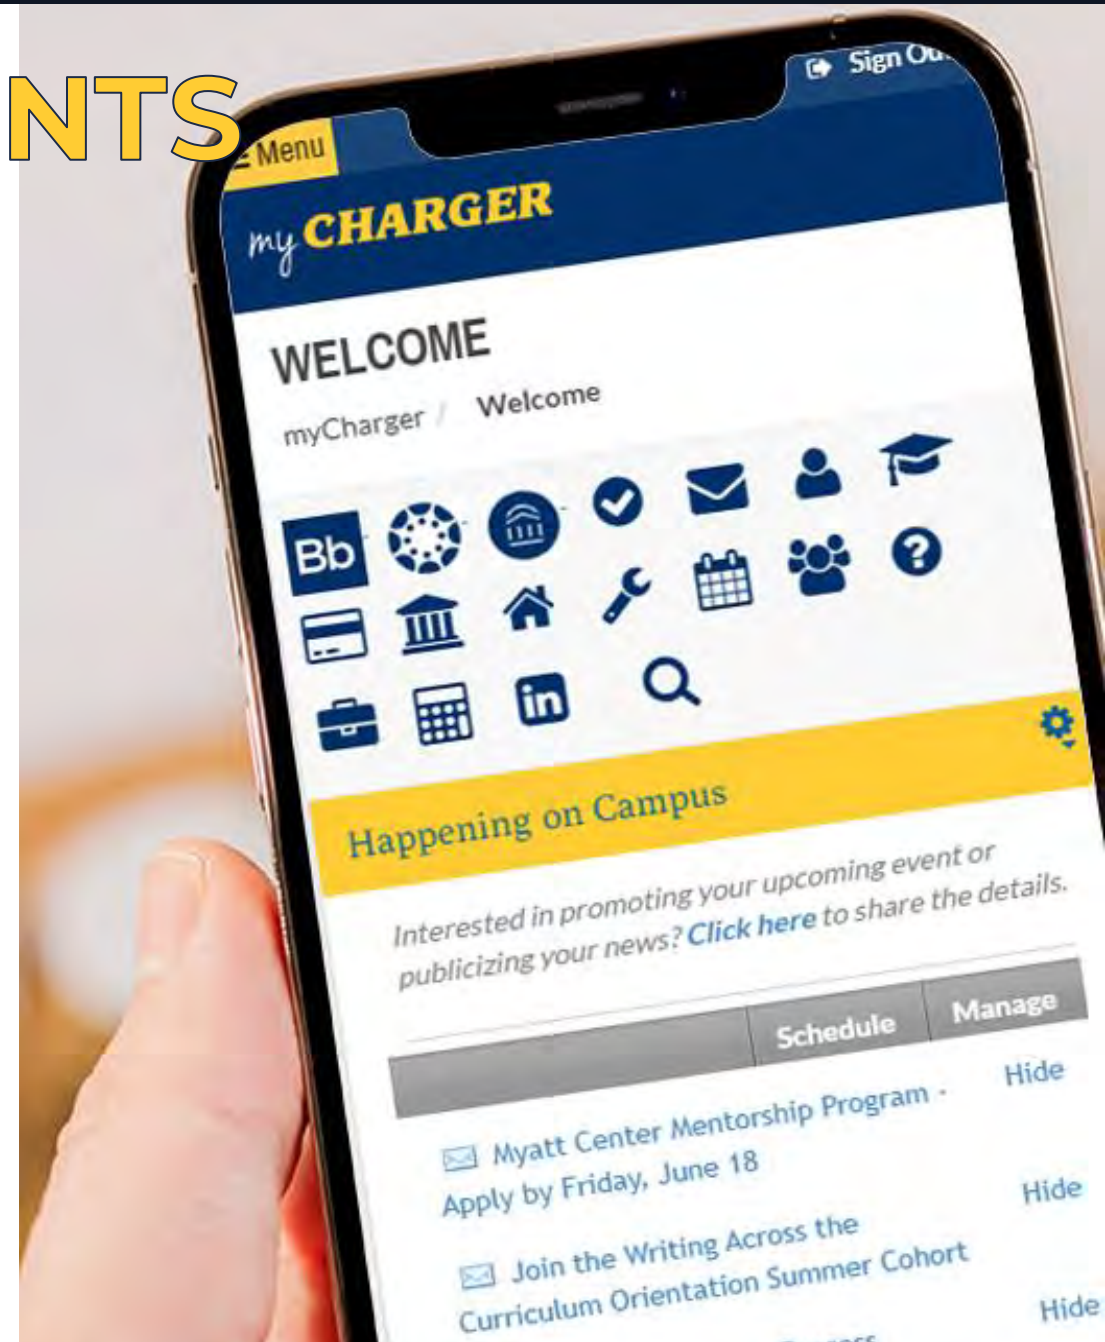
NTS

Menu

Sign Ou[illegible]

my CHARGER

WELCOME

myCharger / Welcome

Bb

in

Happening on Campus

Interested in promoting your upcoming event or publicizing your news? Click here to share the details.

| | Schedule | Manage |
|---|---|---|

Myatt Center Mentorship Program - Apply by Friday, June 18 Hide

Join the Writing Across the Curriculum Orientation Summer Cohort Hide

Hide